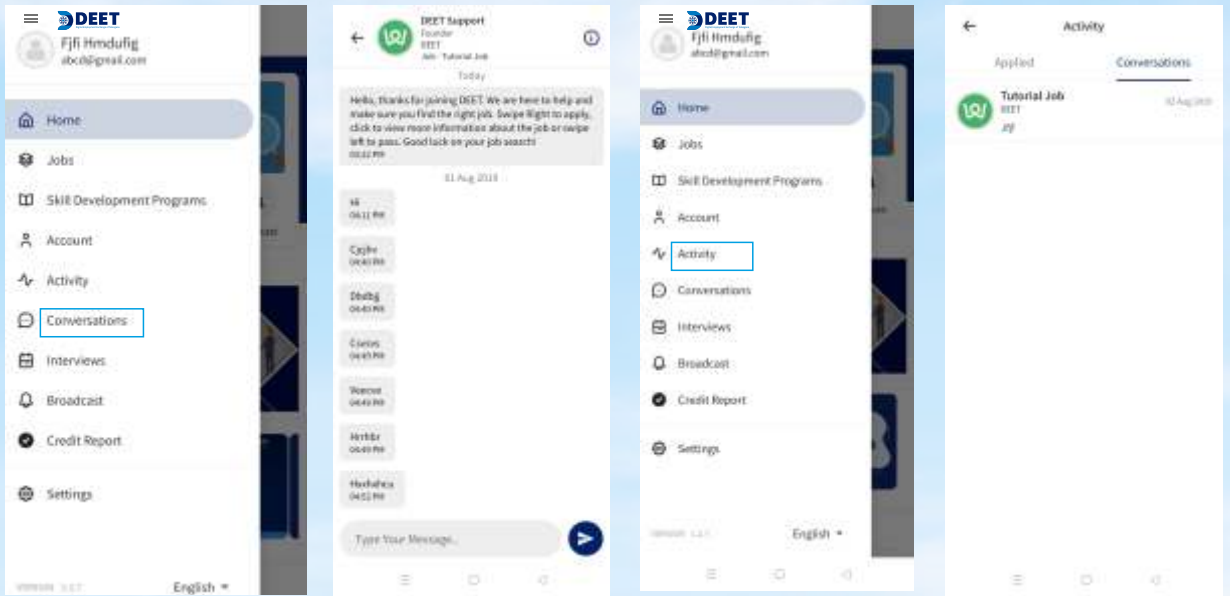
DEET
Fjfi Hmdufig
abcd@gmail.com

Home
Jobs
Skill Development Programs
Account
Activity
Conversations
Interviews
Broadcast
Credit Report
Settings

VERSION 1.2.7
English

DEET Support
Founder
DEET
Job - Tutorial Job

Today

Hello, thanks for joining DEET. We are here to help and make sure you find the right job. Swipe Right to apply, click to view more information about the job or swipe left to pass. Good luck on your job search!
03:22 PM

01 Aug 2019

Hi
04:11 PM

Cjgjhv
04:40 PM

Dbdbg
04:40 PM

Cisxos
04:45 PM

Nxxcvz
04:49 PM

Hrrbbr
04:49 PM

Hxxhxhxx
04:52 PM

Type Your Message...

DEET
Fjfi Hmdufig
abcd@gmail.com

Home
Jobs
Skill Development Programs
Account
Activity
Conversations
Interviews
Broadcast
Credit Report
Settings

VERSION 1.2.7
English

Activity
Applied
Conversations

Tutorial Job
DEET
Jfjf
02 Aug 2019